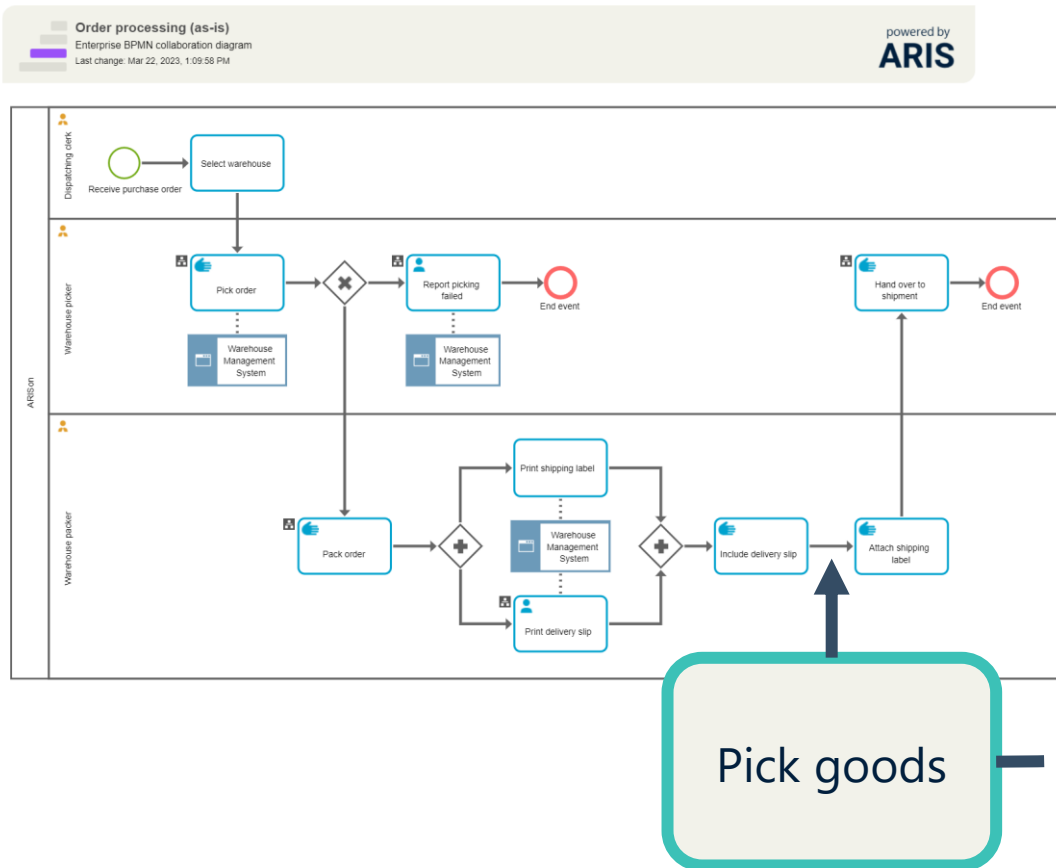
Order processing (as-is)
Enterprise BPMN collaboration diagram
Last change: Mar 22, 2023, 1:09:58 PM

powered by
ARIS

ARISon

Dispatching clerk

Receive purchase order

Select warehouse

Warehouse picker

Pick order

Warehouse Management System

Report picking failed

Warehouse Management System

End event

Hand over to shipment

End event

Warehouse packer

Pack order

Print shipping label

Warehouse Management System

Print delivery slip

Include delivery slip

Attach shipping label

Pick goods